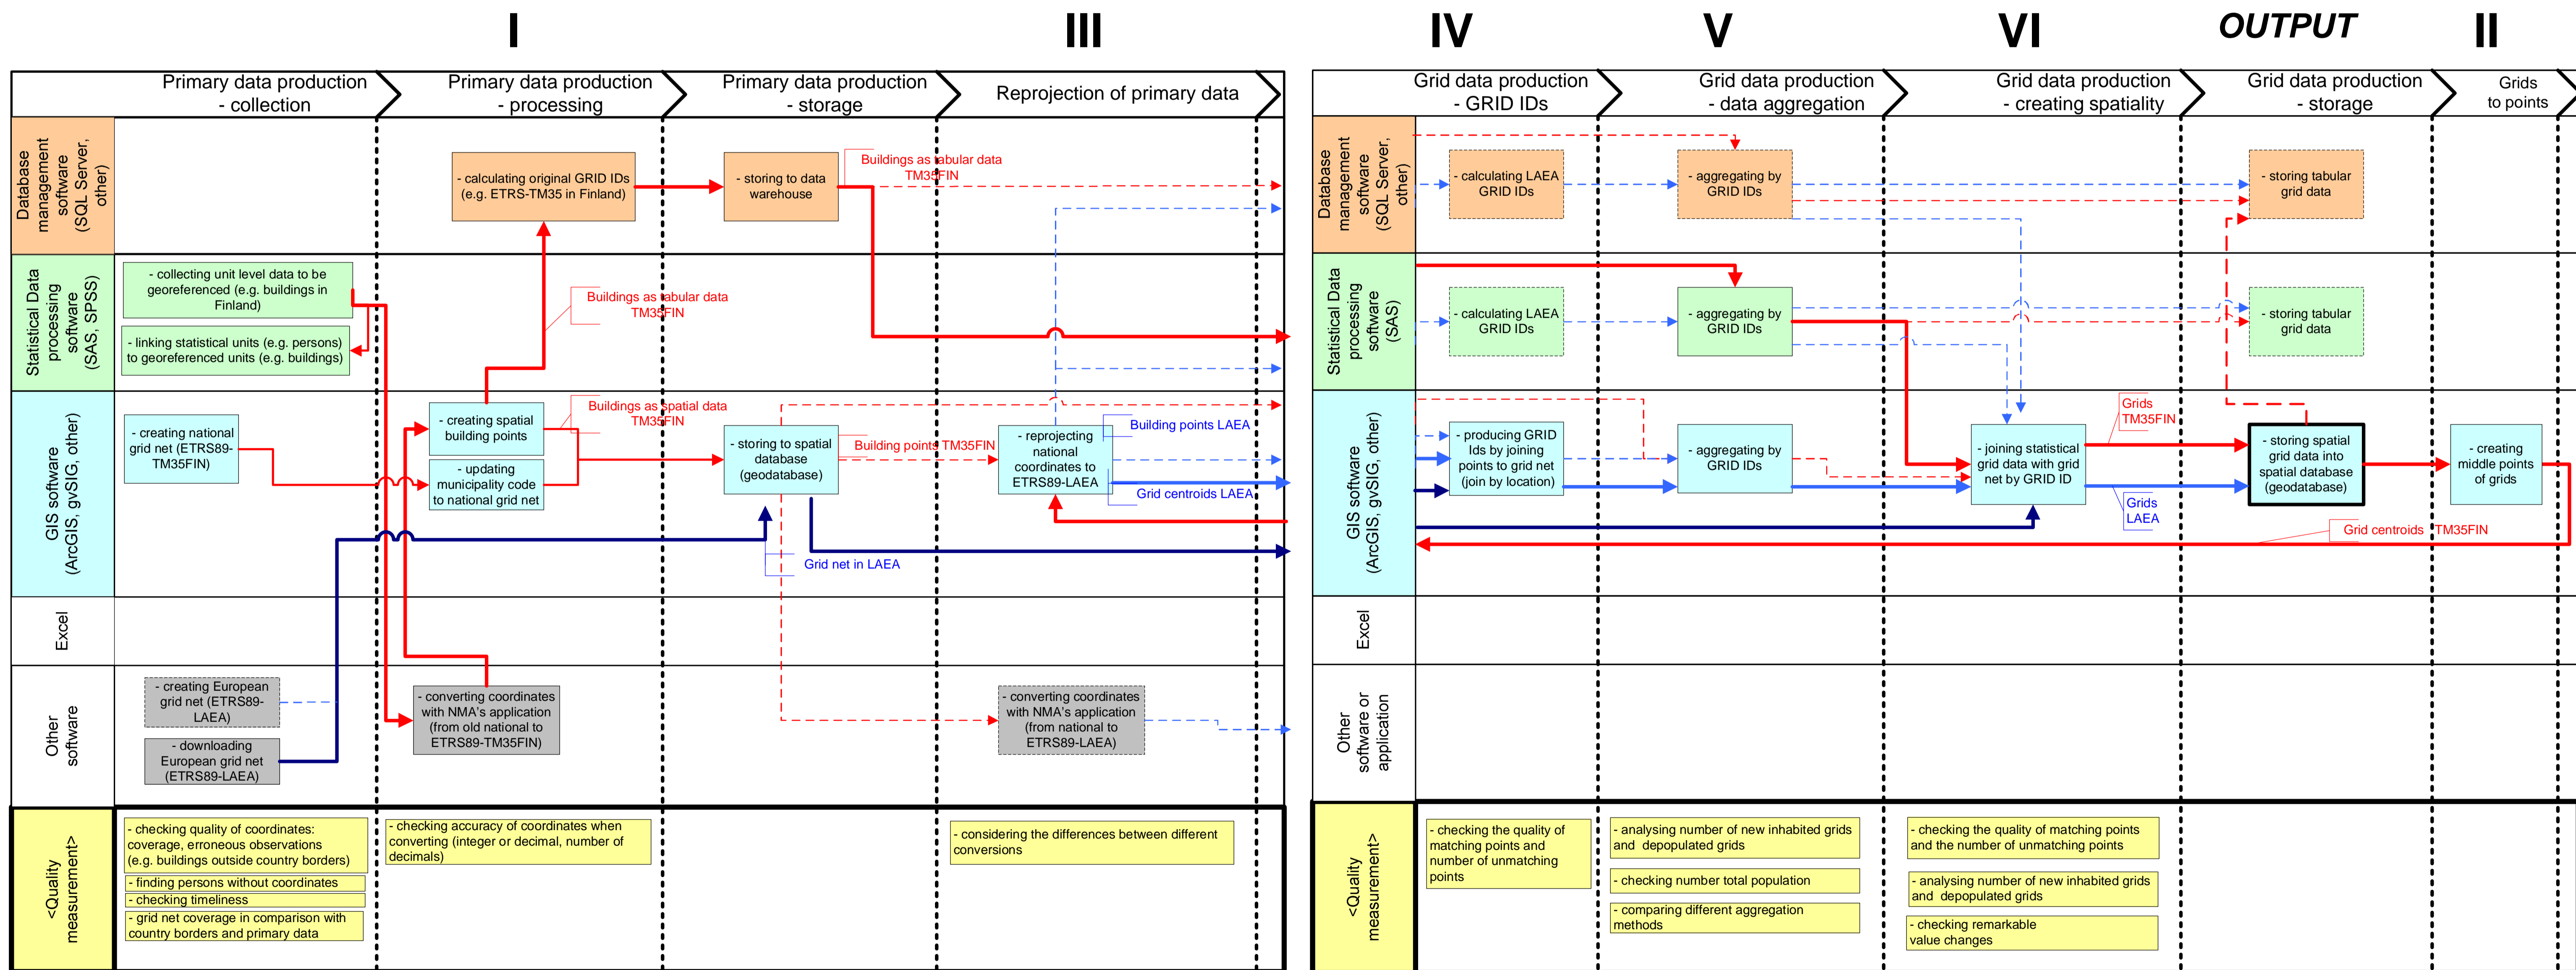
I

III

IV

V

VI

OUTPUT

II

Primary data production - collection

Primary data production - processing

Primary data production - storage

Reprojection of primary data

Database management software (SQL Server, other)

Statistical Data processing software (SAS, SPSS)

GIS software (ArcGIS, gvSIG, other)

Excel

Other software

<Quality measurement>

- calculating original GRID IDs (e.g. ETRS-TM35 in Finland)

- storing to data warehouse

Buildings as tabular data TM35FIN

- collecting unit level data to be georeferenced (e.g. buildings in Finland)

- linking statistical units (e.g. persons) to georeferenced units (e.g. buildings)

Buildings as tabular data TM35FIN

- creating national grid net (ETRS89-TM35FIN)

- creating spatial building points

- updating municipality code to national grid net

Buildings as spatial data TM35FIN

- storing to spatial database (geodatabase)

Building points TM35FIN

- reprojecting national coordinates to ETRS89-LAEA

Building points LAEA

Grid centroids LAEA

Grid net in LAEA

- creating European grid net (ETRS89-LAEA)

- downloading European grid net (ETRS89-LAEA)

- converting coordinates with NMA's application (from old national to ETRS89-TM35FIN)

- converting coordinates with NMA's application (from national to ETRS89-LAEA)

- checking quality of coordinates: coverage, erroneous observations (e.g. buildings outside country borders)

- finding persons without coordinates

- checking timeliness

- grid net coverage in comparison with country borders and primary data

- checking accuracy of coordinates when converting (integer or decimal, number of decimals)

- considering the differences between different conversions

Grid data production - GRID IDs

Grid data production - data aggregation

Grid data production - creating spatiality

Grid data production - storage

Grids to points

Database management software (SQL Server, other)

Statistical Data processing software (SAS)

GIS software (ArcGIS, gvSIG, other)

Excel

Other software or application

<Quality measurement>

- calculating LAEA GRID IDs

- aggregating by GRID IDs

- storing tabular grid data

- calculating LAEA GRID IDs

- aggregating by GRID IDs

- storing tabular grid data

- producing GRID Ids by joining points to grid net (join by location)

- aggregating by GRID IDs

- joining statistical grid data with grid net by GRID ID

Grids TM35FIN

Grids LAEA

- storing spatial grid data into spatial database (geodatabase)

- creating middle points of grids

Grid centroids TM35FIN

- checking the quality of matching points and number of unmatching points

- analysing number of new inhabited grids and depopulated grids

- checking number total population

- comparing different aggregation methods

- checking the quality of matching points and the number of unmatching points

- analysing number of new inhabited grids and depopulated grids

- checking remarkable value changes